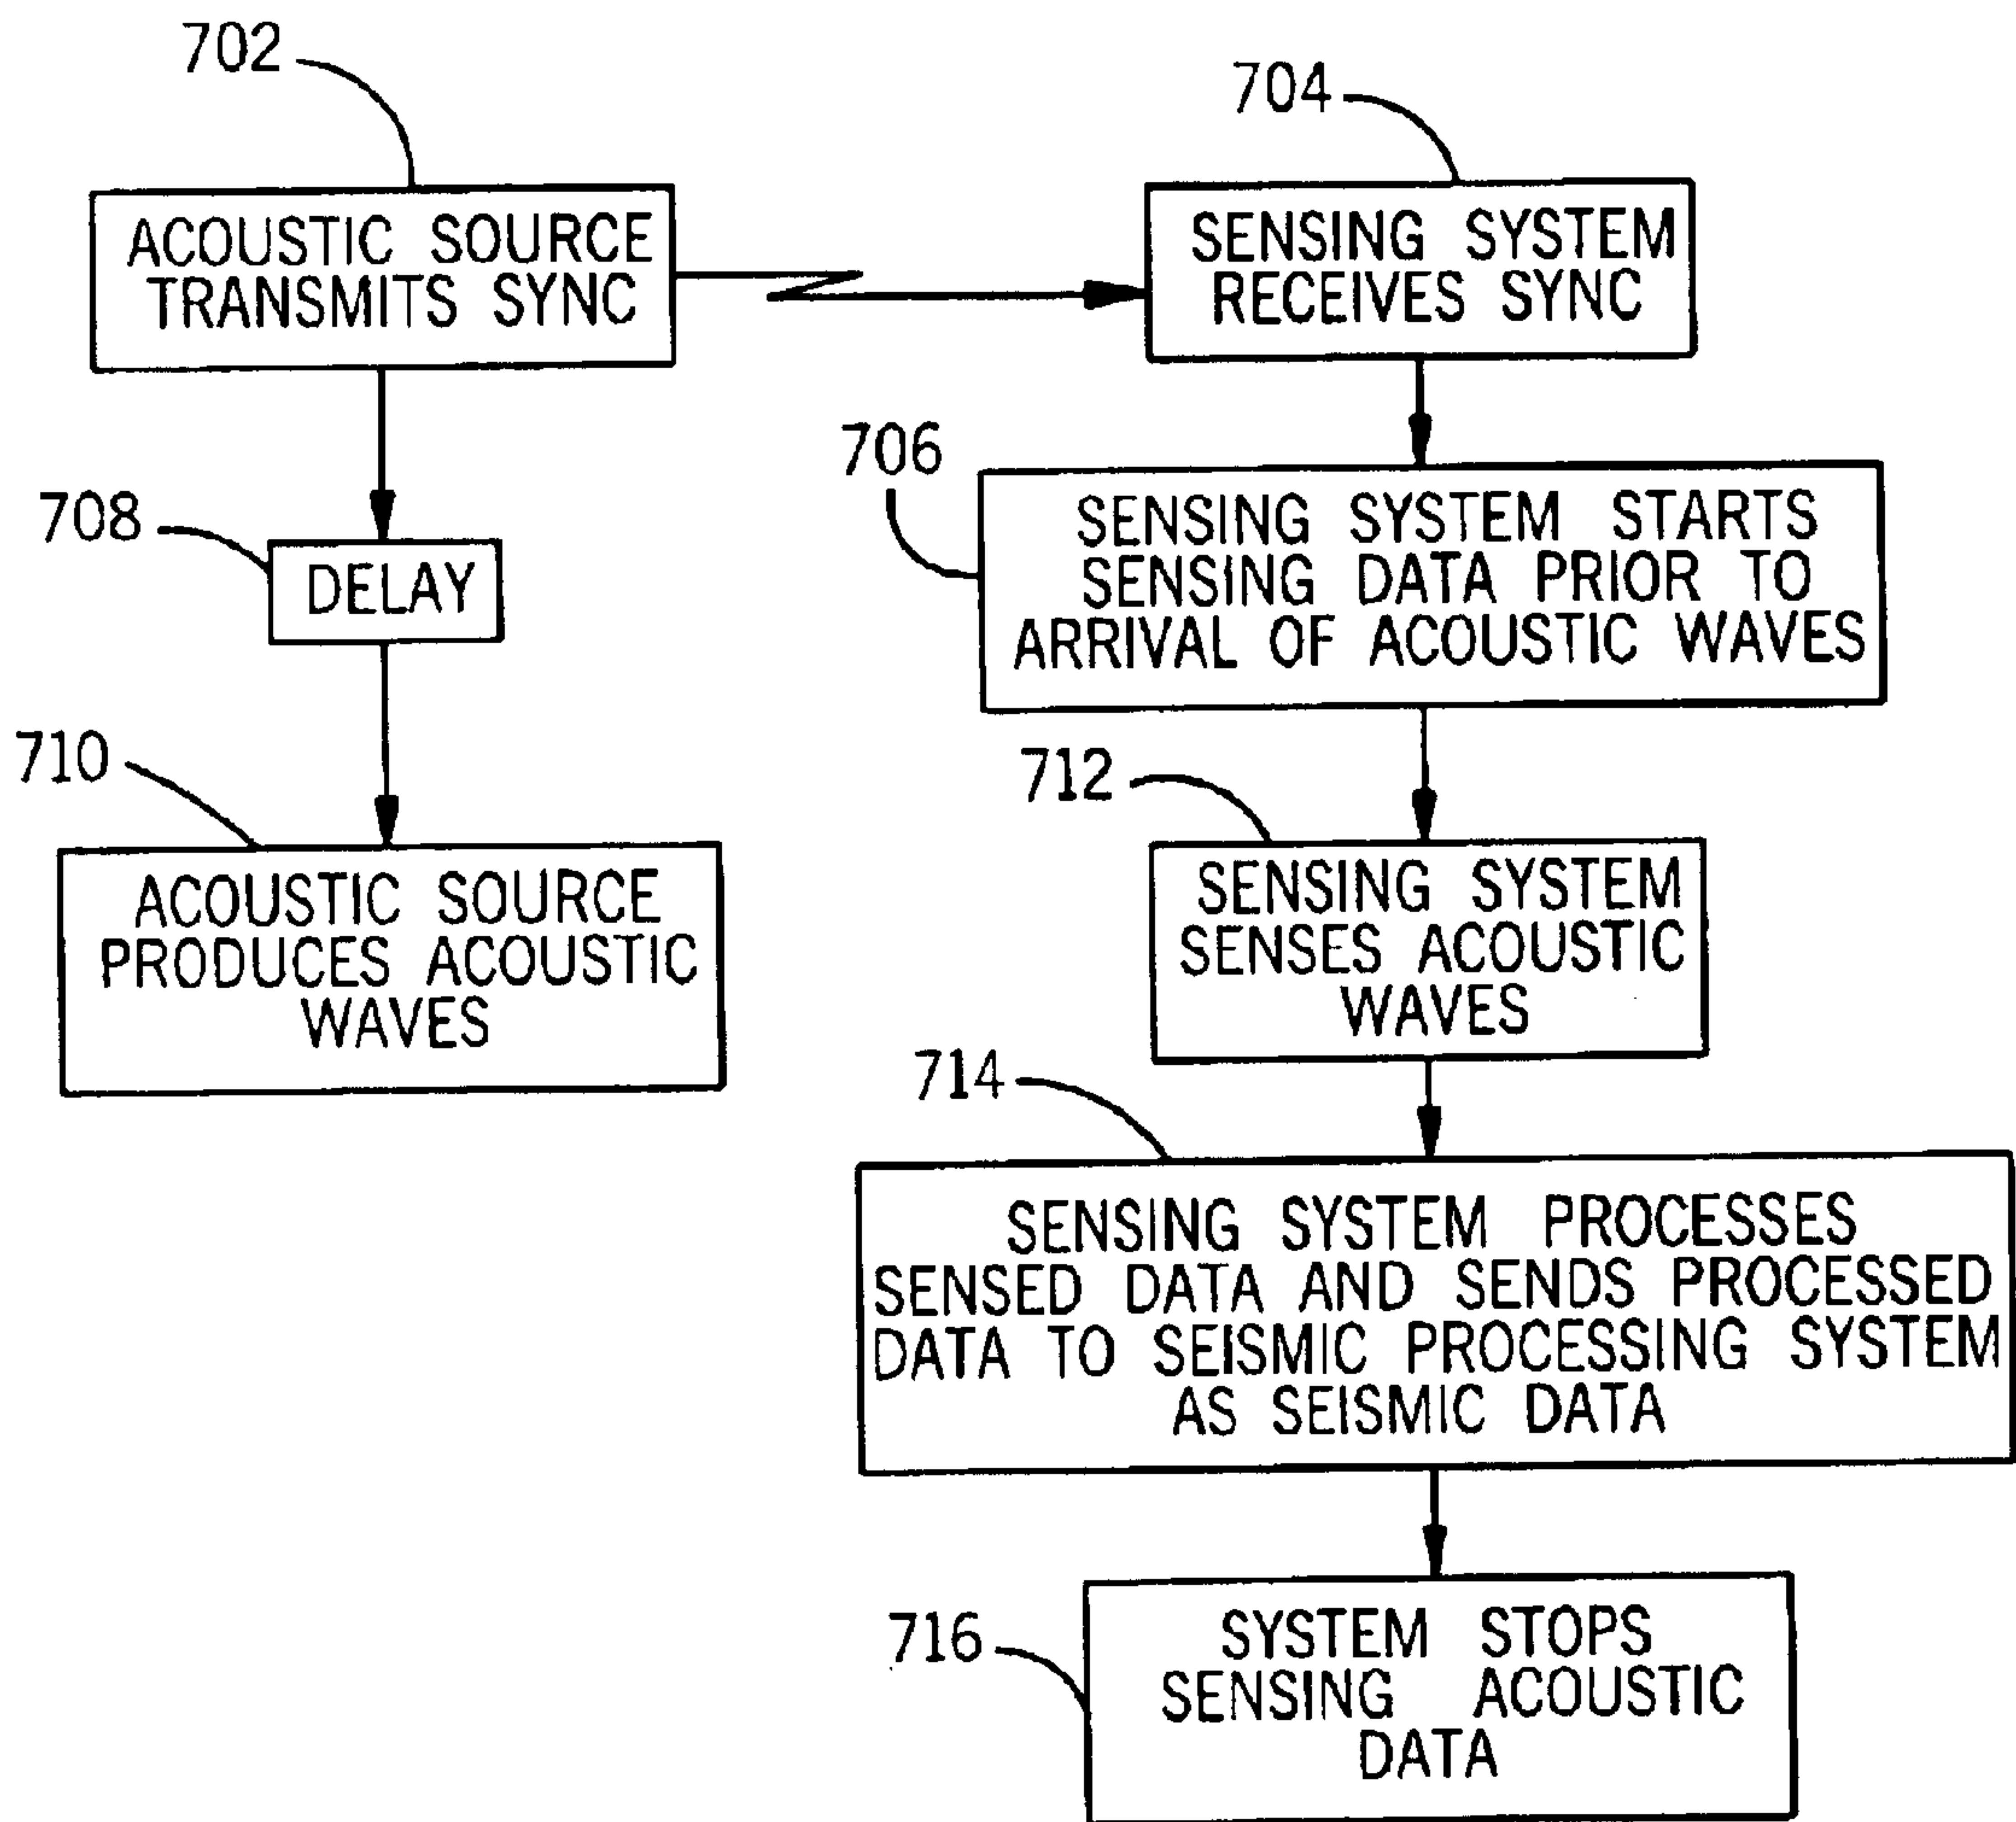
702

ACOUSTIC SOURCE TRANSMITS SYNC

704

SENSING SYSTEM RECEIVES SYNC

706

SENSING SYSTEM STARTS SENSING DATA PRIOR TO ARRIVAL OF ACOUSTIC WAVES

708

DELAY

710

ACOUSTIC SOURCE PRODUCES ACOUSTIC WAVES

712

SENSING SYSTEM SENSES ACOUSTIC WAVES

714

SENSING SYSTEM PROCESSES SENSED DATA AND SENDS PROCESSED DATA TO SEISMIC PROCESSING SYSTEM AS SEISMIC DATA

716

SYSTEM STOPS SENSING ACOUSTIC DATA